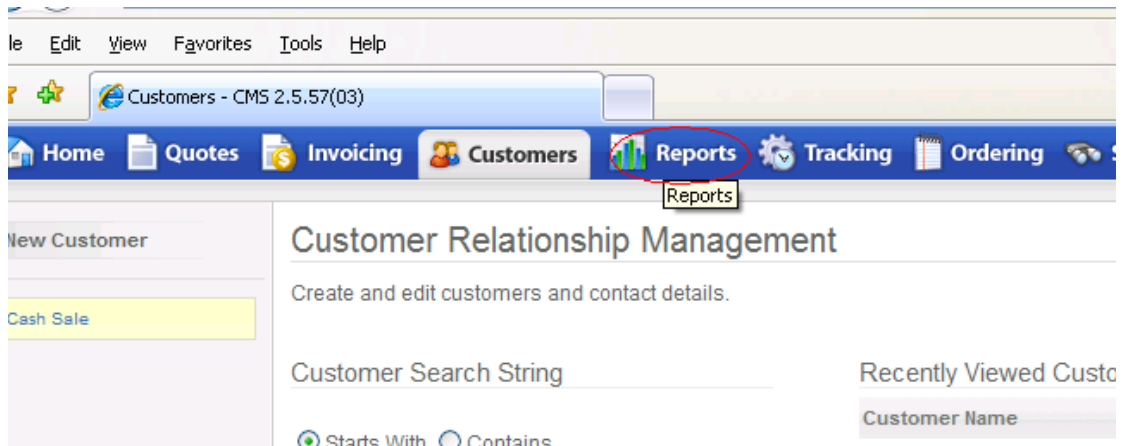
le Edit View Favorites Tools Help

Customers - CMS 2.5.57(03)

Home Quotes Invoicing Customers Reports Tracking Ordering

Reports

New Customer

Cash Sale

Customer Relationship Management

Create and edit customers and contact details.

Customer Search String

Starts With Contains

Recently Viewed Custo

Customer Name